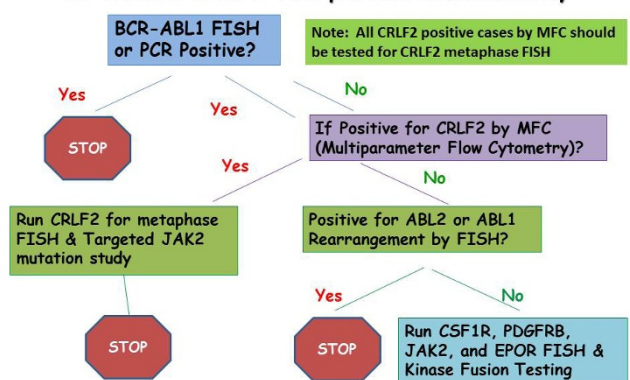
BCR-ABL1 FISH or PCR Positive?

Note: All CRLF2 positive cases by MFC should be tested for CRLF2 metaphase FISH

Yes

Yes

No

STOP

If Positive for CRLF2 by MFC (Multiparameter Flow Cytometry)?

Yes

No

Run CRLF2 for metaphase FISH & Targeted JAK2 mutation study

Positive for ABL2 or ABL1 Rearrangement by FISH?

Yes

No

STOP

STOP

Run CSF1R, PDGFRB, JAK2, and EPOR FISH & Kinase Fusion Testing